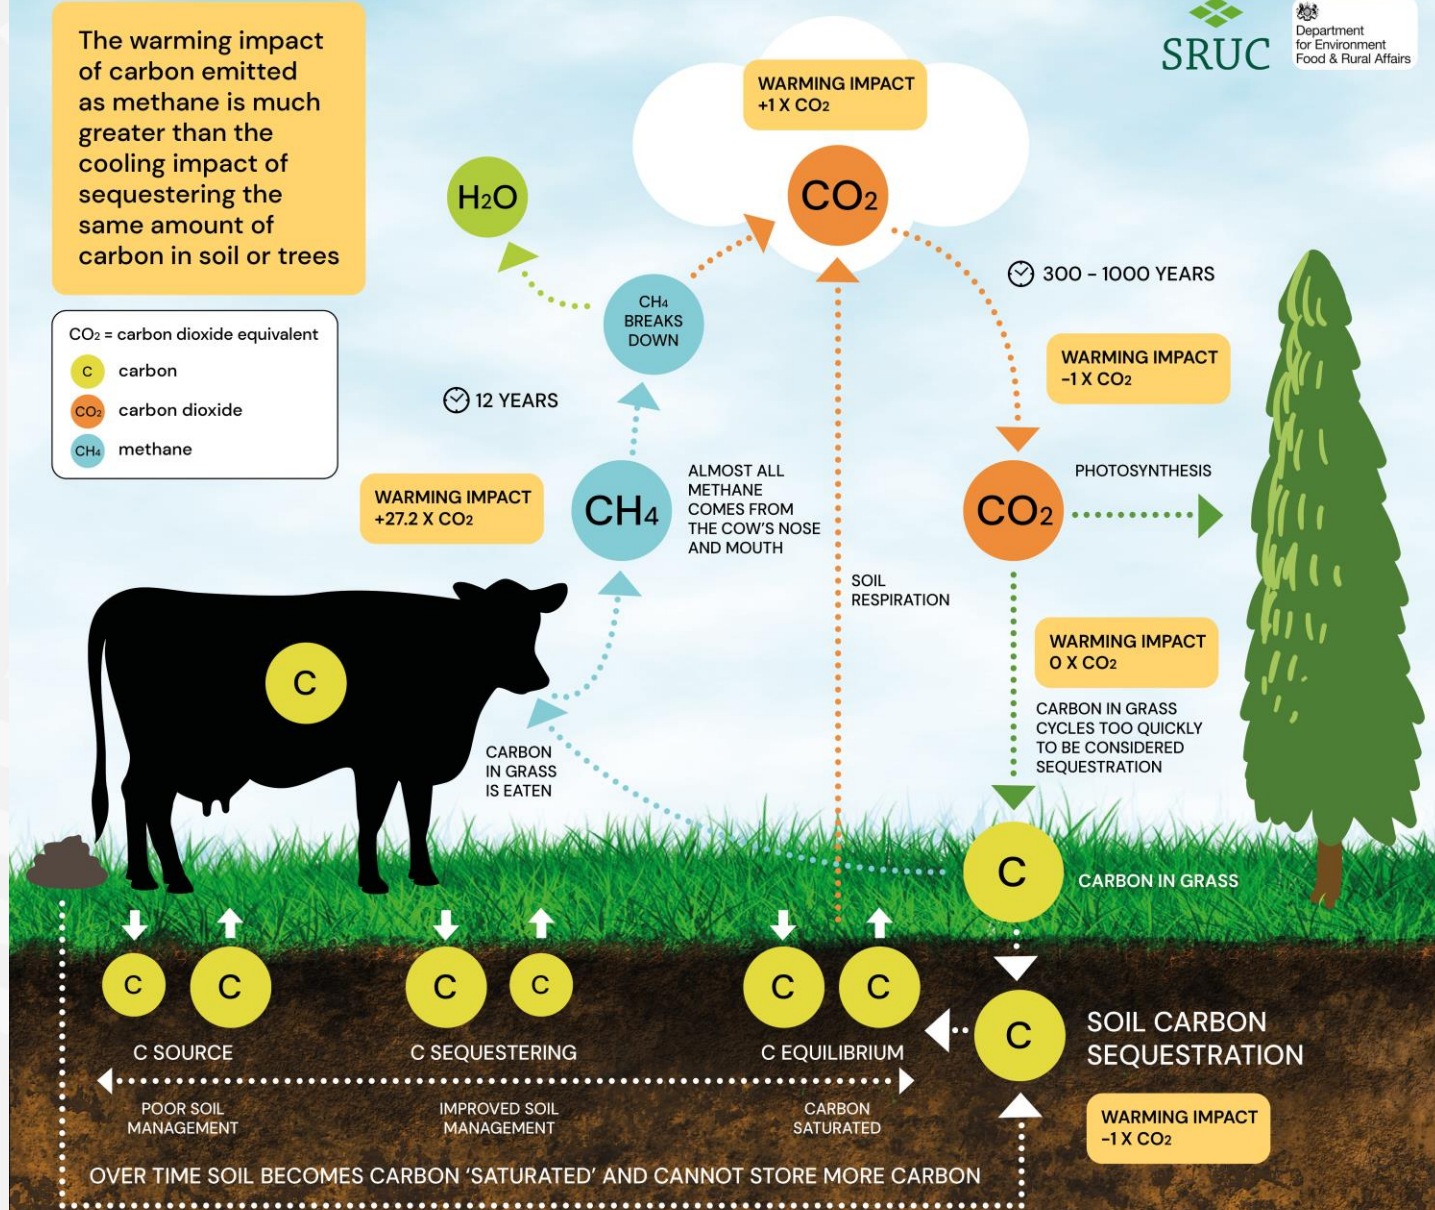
The warming impact of carbon emitted as methane is much greater than the cooling impact of sequestering the same amount of carbon in soil or trees

SRUC

Department for Environment Food & Rural Affairs

$CO_2$ = carbon dioxide equivalent
C carbon
$CO_2$ carbon dioxide
$CH_4$ methane

WARMING IMPACT +1 X $CO_2$

$CO_2$

$H_2O$

$CH_4$ BREAKS DOWN

12 YEARS

300 – 1000 YEARS

WARMING IMPACT -1 X $CO_2$

WARMING IMPACT +27.2 X $CO_2$

$CH_4$

ALMOST ALL METHANE COMES FROM THE COW'S NOSE AND MOUTH

$CO_2$

PHOTOSYNTHESIS

SOIL RESPIRATION

WARMING IMPACT 0 X $CO_2$

CARBON IN GRASS CYCLES TOO QUICKLY TO BE CONSIDERED SEQUESTRATION

C

CARBON IN GRASS IS EATEN

C

CARBON IN GRASS

C C
C SOURCE

C C
C SEQUESTERING

C C
C EQUILIBRIUM

C

SOIL CARBON SEQUESTRATION

POOR SOIL MANAGEMENT

IMPROVED SOIL MANAGEMENT

CARBON SATURATED

WARMING IMPACT -1 X $CO_2$

OVER TIME SOIL BECOMES CARBON 'SATURATED' AND CANNOT STORE MORE CARBON